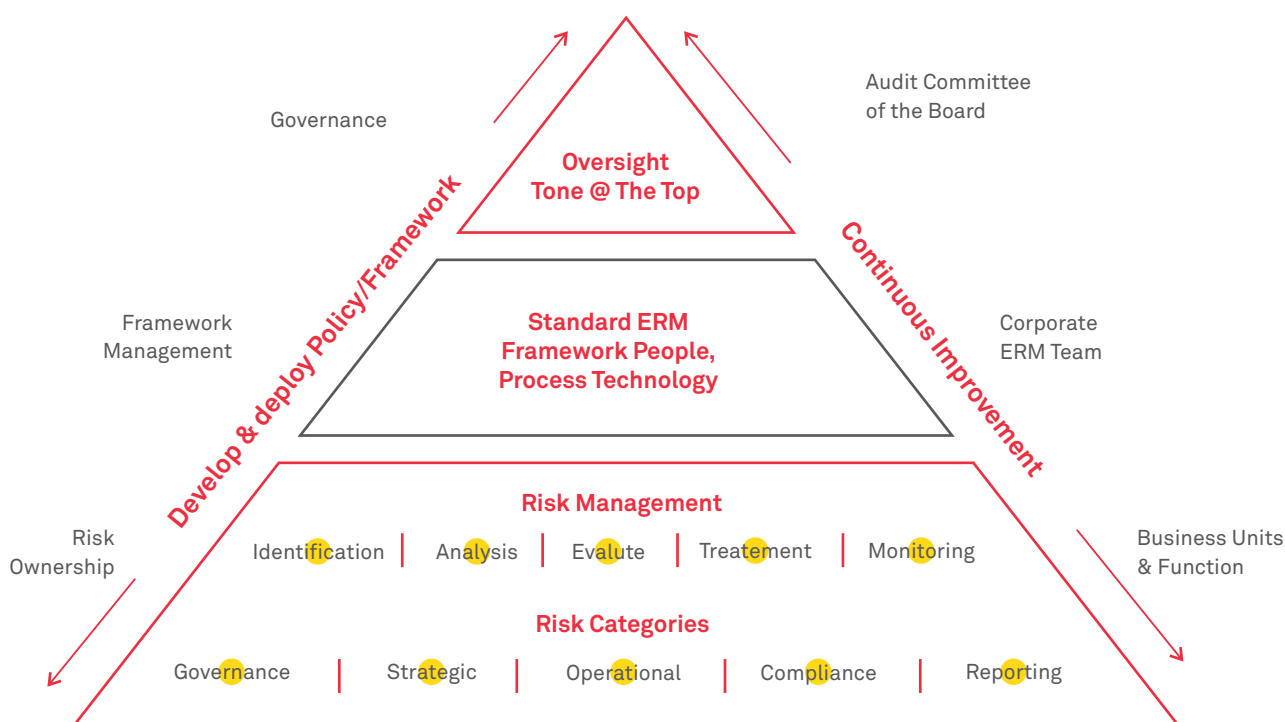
Governance

Audit Committee of the Board

Oversight
Tone @ The Top

Develop & deploy Policy/Framework

Continuous Improvement

Framework Management

Standard ERM
Framework People,
Process Technology

Corporate ERM Team

Risk Management

Risk Ownership

Identification | Analysis | Evalute | Treatement | Monitoring

Business Units & Function

Risk Categories

Governance | Strategic | Operational | Compliance | Reporting